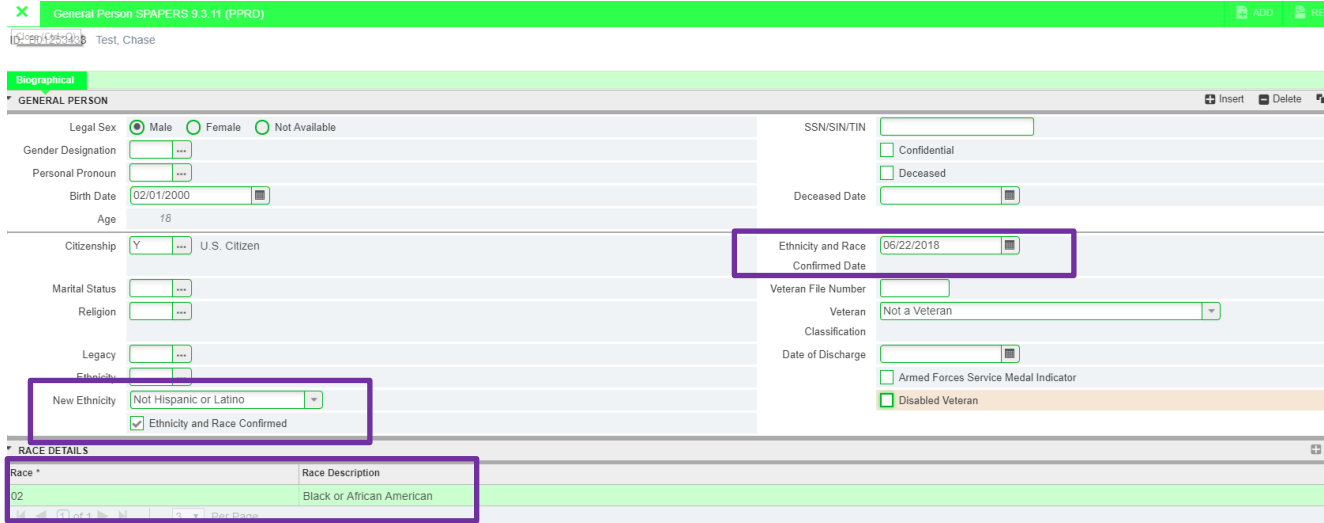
General Person SPAPERS 9.3.11 (PPRD)

ADD RE

ID: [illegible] Test, Chase

Biographical

GENERAL PERSON

Insert Delete

Legal Sex Male Female Not Available

Gender Designation ...

Personal Pronoun ...

Birth Date 02/01/2000

Age 18

SSN/SIN/TIN

Confidential

Deceased

Deceased Date

Citizenship Y ... U.S. Citizen

Ethnicity and Race Confirmed Date 06/22/2018

Marital Status ...

Religion ...

Veteran File Number

Veteran Classification Not a Veteran

Legacy ...

Ethnicity ...

Date of Discharge

Armed Forces Service Medal Indicator

New Ethnicity Not Hispanic or Latino

Ethnicity and Race Confirmed

Disabled Veteran

RACE DETAILS

| Race * | Race Description |
|---|---|
| 02 | Black or African American |

1 of 1 3 Per Page